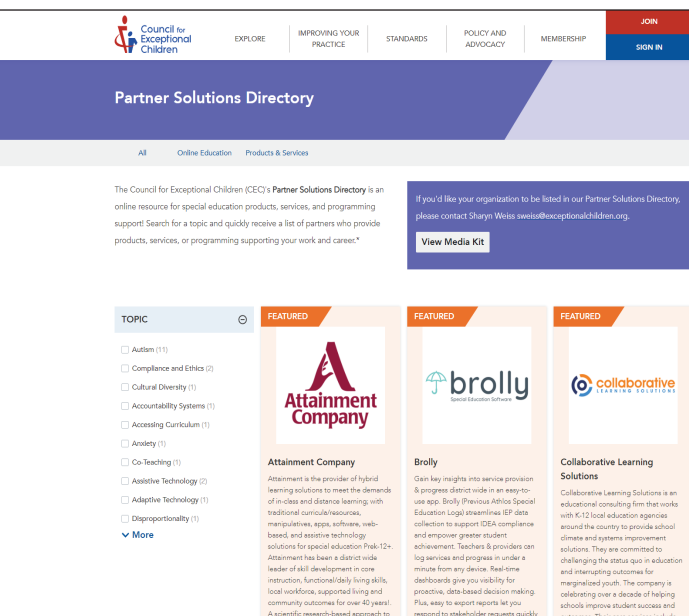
Council for Exceptional Children

EXPLORE | IMPROVING YOUR PRACTICE | STANDARDS | POLICY AND ADVOCACY | MEMBERSHIP | JOIN | SIGN IN

Partner Solutions Directory

All | Online Education | Products & Services

The Council for Exceptional Children (CEC)'s Partner Solutions Directory is an online resource for special education products, services, and programming support! Search for a topic and quickly receive a list of partners who provide products, services, or programming supporting your work and career.*

If you'd like your organization to be listed in our Partner Solutions Directory, please contact Sharyn Weiss sweiss@exceptionalchildren.org.

View Media Kit

TOPIC

Autism (11)
Compliance and Ethics (2)
Cultural Diversity (1)
Accountability Systems (1)
Accessing Curriculum (1)
Anxiety (1)
Co-Teaching (1)
Assistive Technology (2)
Adaptive Technology (1)
Disproportionality (1)
More

FEATURED

Attainment Company

Attainment Company

Attainment is the provider of hybrid learning solutions to meet the demands of in-class and distance learning; with traditional curricula/resources, manipulatives, apps, software, web-based, and assistive technology solutions for special education Prek-12+. Attainment has been a district wide leader of skill development in core instruction, functional/daily living skills, local workforce, supported living and community outcomes for over 40 years!. A scientific research-based approach to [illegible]

FEATURED

brolly
Special Education Software

Brolly

Gain key insights into service provision & progress district wide in an easy-to-use app. Brolly (Previous Athlos Special Education Logs) streamlines IEP data collection to support IDEA compliance and empower greater student achievement. Teachers & providers can log services and progress in under a minute from any device. Real-time dashboards give you visibility for proactive, data-based decision making. Plus, easy to export reports let you respond to stakeholder requests quickly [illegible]

FEATURED

collaborative
LEARNING SOLUTIONS

Collaborative Learning Solutions

Collaborative Learning Solutions is an educational consulting firm that works with K-12 local education agencies around the country to provide school climate and systems improvement solutions. They are committed to challenging the status quo in education and interrupting outcomes for marginalized youth. The company is celebrating over a decade of helping schools improve student success and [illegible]